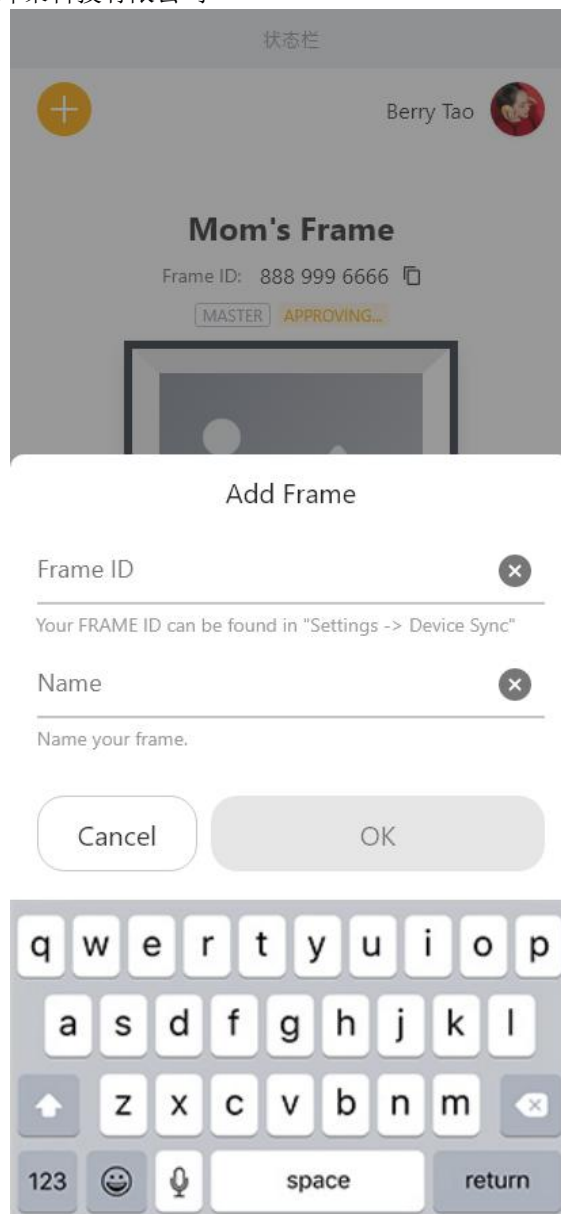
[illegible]

状态栏

Berry Tao

Mom's Frame

Frame ID: 888 999 6666

MASTER APPROVING...

Add Frame

Frame ID

Your FRAME ID can be found in "Settings -> Device Sync"

Name

Name your frame.

Cancel

OK

q w e r t y u i o p

a s d f g h j k l

z x c v b n m

123 space return